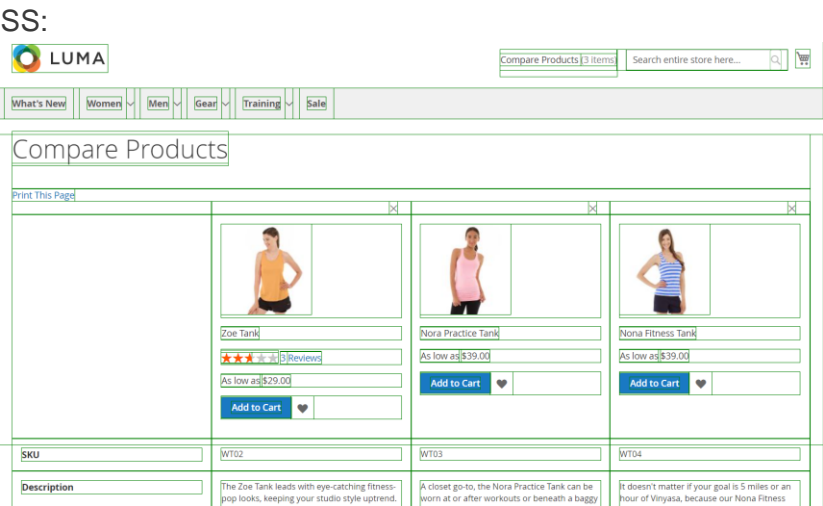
SS:

LUMA

Compare Products (3 items)

Search entire store here...

What's New | Women | Men | Gear | Training | Sale

Compare Products

Print This Page

| | | | |
|---|---|---|---|
| | Zoe Tank<br>3 Reviews<br>As low as $29.00<br>Add to Cart | Nora Practice Tank<br>As low as $39.00<br>Add to Cart | Nona Fitness Tank<br>As low as $39.00<br>Add to Cart |
| SKU | WT02 | WT03 | WT04 |
| Description | The Zoe Tank leads with eye-catching fitness-pop looks, keeping your studio style uptrend. | A closet go-to, the Nora Practice Tank can be worn at or after workouts or beneath a baggy | It doesn't matter if your goal is 5 miles or an hour of Vinyasa, because our Nona Fitness |